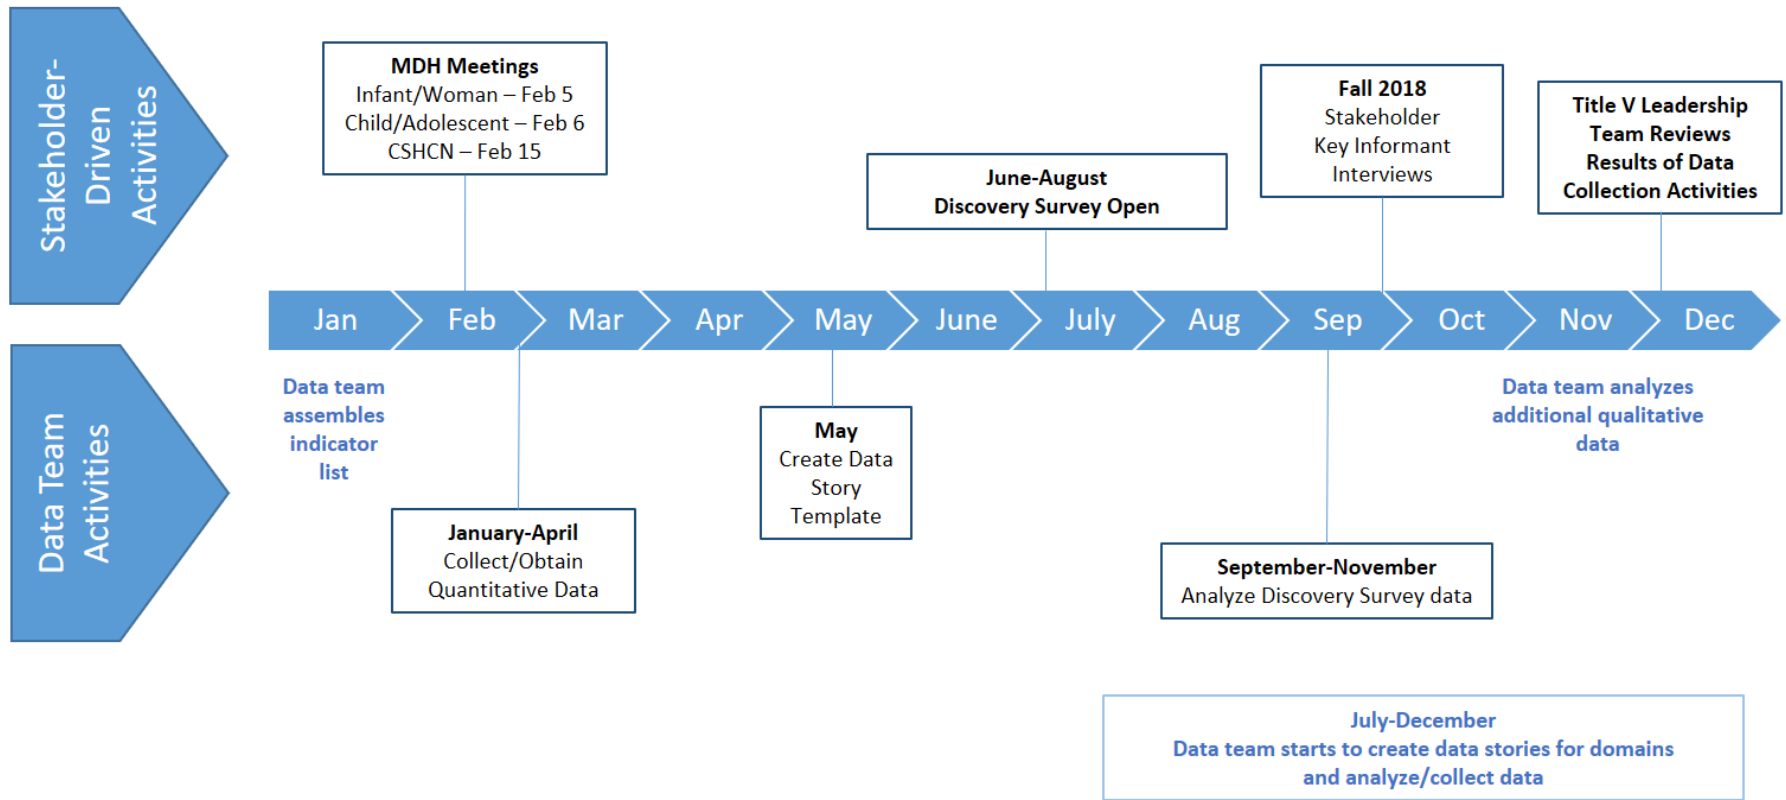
Stakeholder-Driven Activities

MDH Meetings
Infant/Woman – Feb 5
Child/Adolescent – Feb 6
CSHCN – Feb 15

June-August
Discovery Survey Open

Fall 2018
Stakeholder
Key Informant
Interviews

Title V Leadership
Team Reviews
Results of Data
Collection Activities

Jan Feb Mar Apr May June July Aug Sep Oct Nov Dec

Data Team Activities

Data team assembles indicator list

January-April
Collect/Obtain
Quantitative Data

May
Create Data
Story
Template

September-November
Analyze Discovery Survey data

Data team analyzes additional qualitative data

July-December
Data team starts to create data stories for domains and analyze/collect data